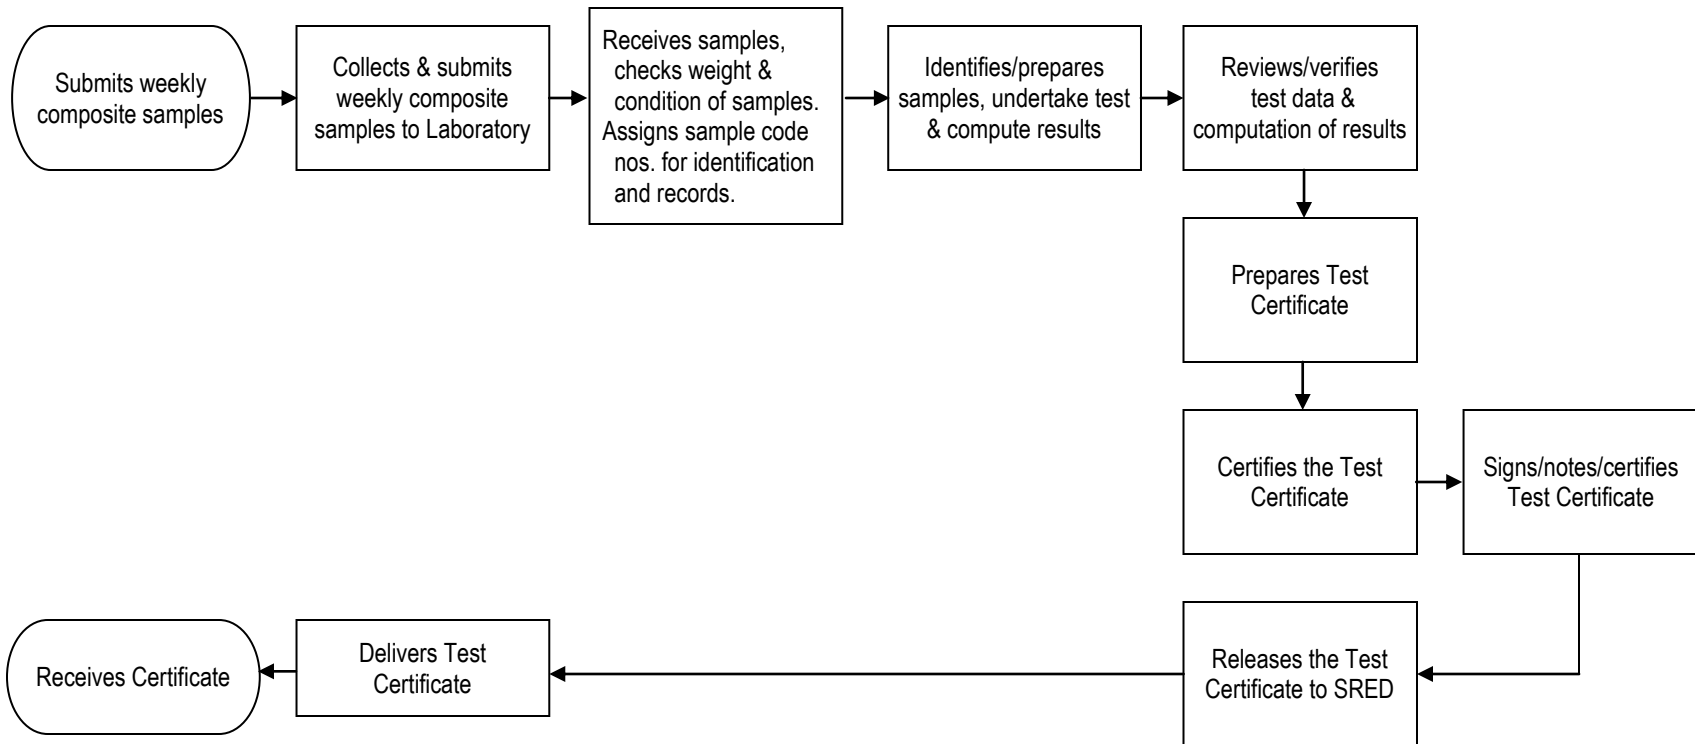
Submits weekly composite samples

Collects & submits weekly composite samples to Laboratory

Receives samples, checks weight & condition of samples. Assigns sample code nos. for identification and records.

Identifies/prepares samples, undertake test & compute results

Reviews/verifies test data & computation of results

Prepares Test Certificate

Certifies the Test Certificate

Signs/notes/certifies Test Certificate

Releases the Test Certificate to SRED

Delivers Test Certificate

Receives Certificate